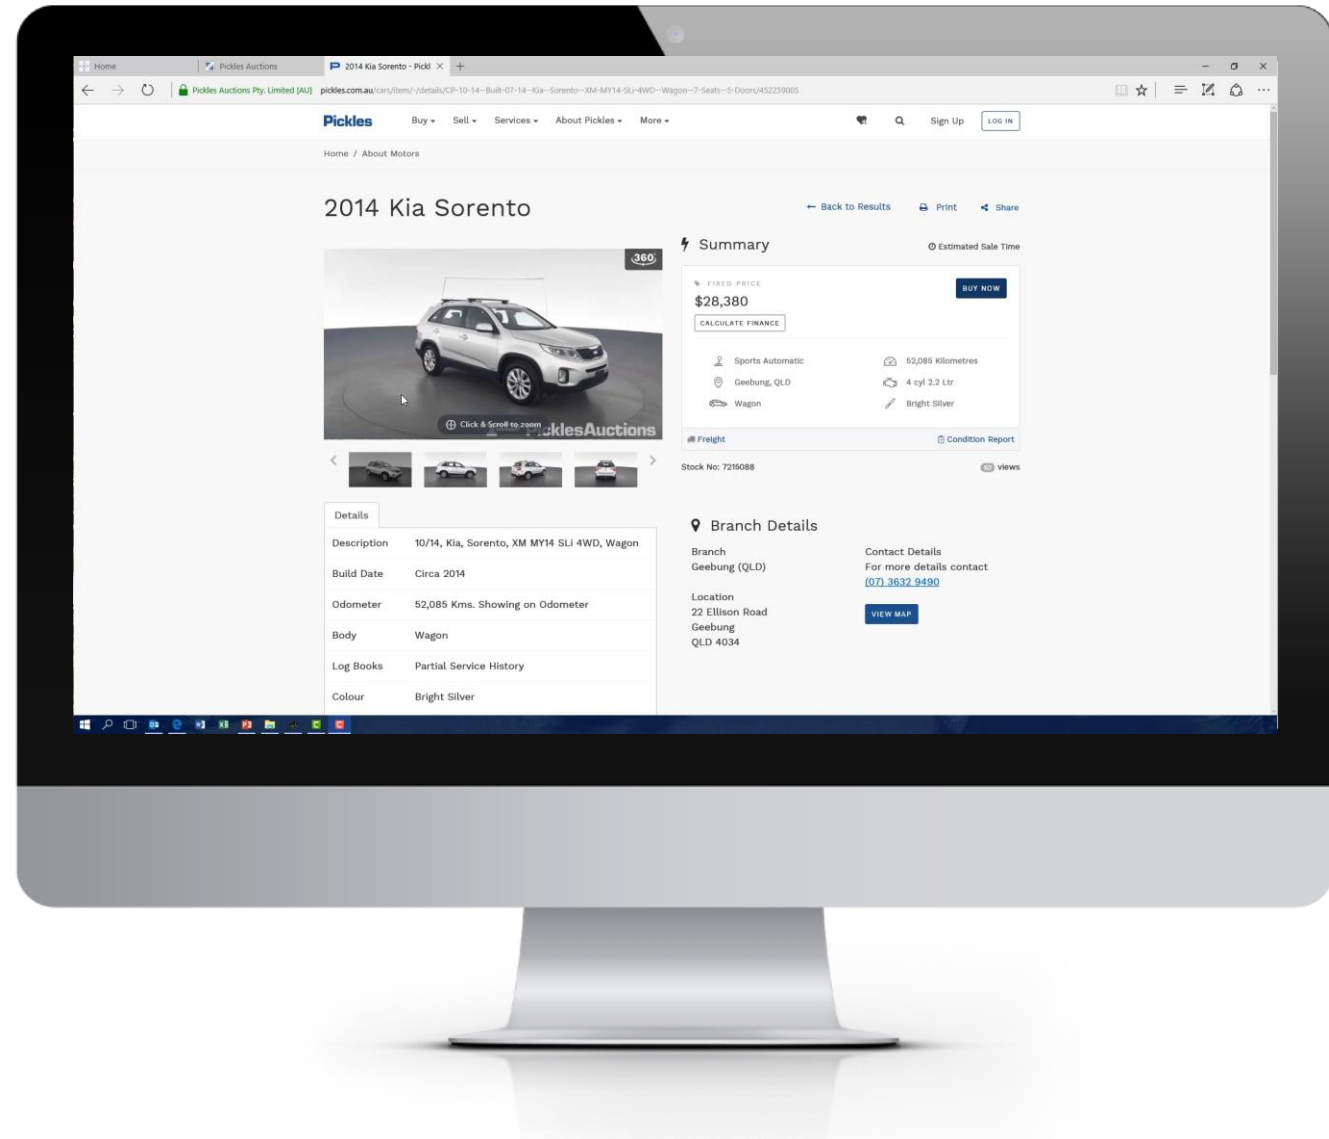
Home | Pickles Auctions | 2014 Kia Sorento - Pickl ×

Pickles Auctions Pty. Limited [AU] pickles.com.au/cars/item/-/details/CP-10-14--Built-07-14--Kia--Sorento--XM-MY14-SLi-4WD--Wagon--7-Seats--5-Doors/452259005

Pickles Buy Sell Services About Pickles More Sign Up LOG IN

Home / About Motors

2014 Kia Sorento

← Back to Results Print Share

360

Click & Scroll to zoom

PicklesAuctions

Summary

Estimated Sale Time

FIXED PRICE

$28,380

BUY NOW

CALCULATE FINANCE

Sports Automatic

52,085 Kilometres

Geebung, QLD

4 cyl 2.2 Ltr

Wagon

Bright Silver

Freight

Condition Report

Stock No: 7215088

views

Details

| Description | 10/14, Kia, Sorento, XM MY14 SLi 4WD, Wagon |
|---|---|
| Build Date | Circa 2014 |
| Odometer | 52,085 Kms. Showing on Odometer |
| Body | Wagon |
| Log Books | Partial Service History |
| Colour | Bright Silver |

Branch Details

Branch
Geebung (QLD)

Contact Details
For more details contact
(07) 3632 9490

Location
22 Ellison Road
Geebung
QLD 4034

VIEW MAP